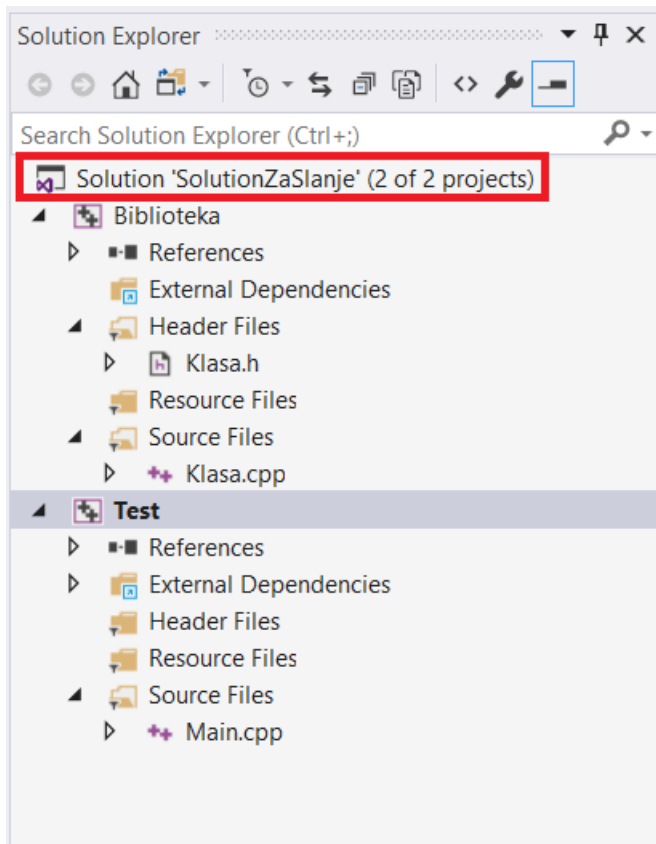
Solution Explorer

Search Solution Explorer (Ctrl+;)

Solution 'SolutionZaSlanje' (2 of 2 projects)
Biblioteka
References
External Dependencies
Header Files
Klasa.h
Resource Files
Source Files
Klasa.cpp
Test
References
External Dependencies
Header Files
Resource Files
Source Files
Main.cpp